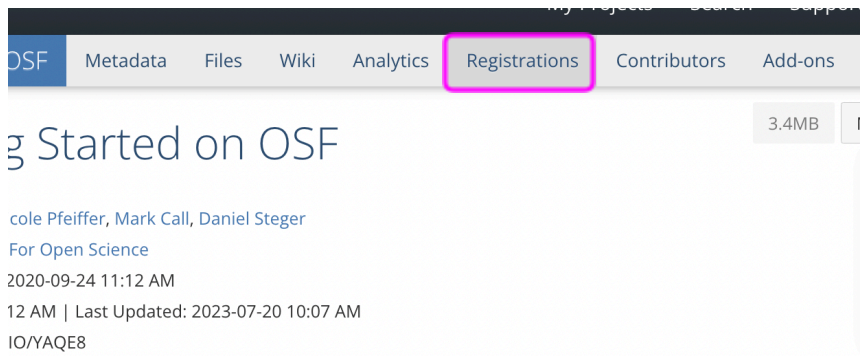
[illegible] Projects Search Suppor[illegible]

OSF Metadata Files Wiki Analytics Registrations Contributors Add-ons

3.4MB

g Started on OSF

cole Pfeiffer, Mark Call, Daniel Steger
For Open Science
2020-09-24 11:12 AM
12 AM | Last Updated: 2023-07-20 10:07 AM
IO/YAQE8